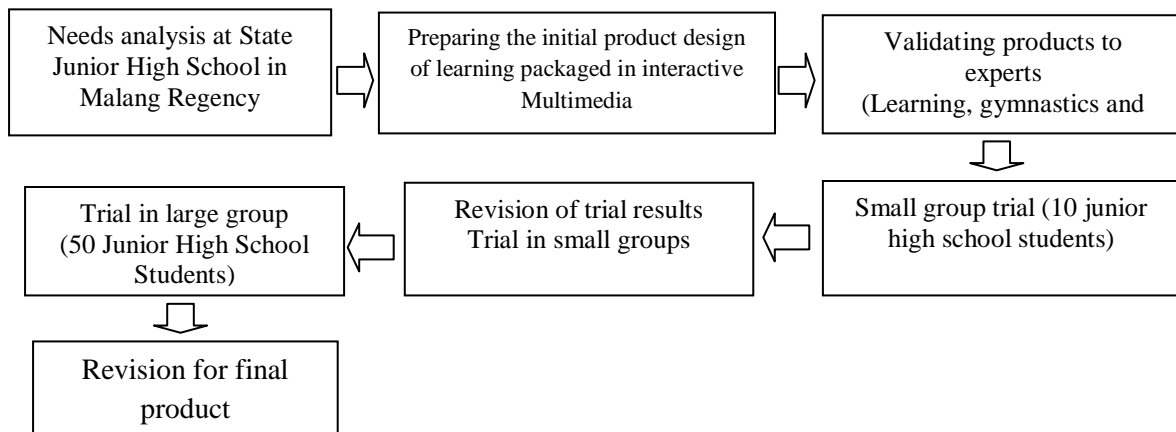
Needs analysis at State Junior High School in Malang Regency

Preparing the initial product design of learning packaged in interactive Multimedia

Validating products to experts
(Learning, gymnastics and

Small group trial (10 junior high school students)

Revision of trial results
Trial in small groups

Trial in large group
(50 Junior High School Students)

Revision for final product